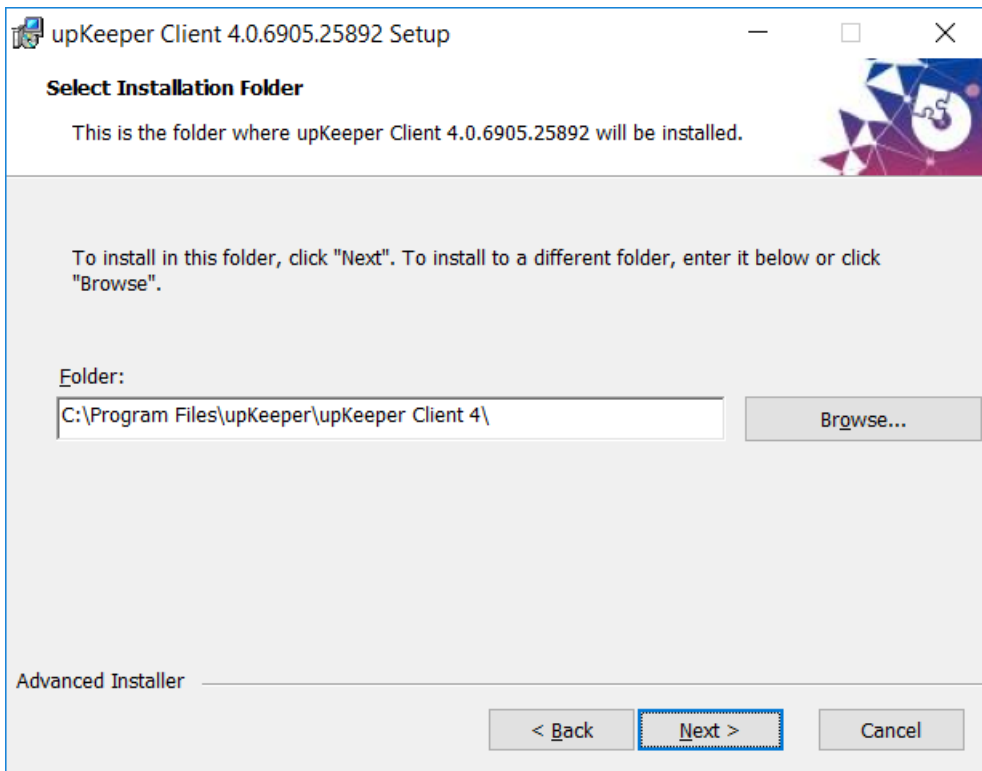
upKeeper Client 4.0.6905.25892 Setup

Select Installation Folder

This is the folder where upKeeper Client 4.0.6905.25892 will be installed.

To install in this folder, click "Next". To install to a different folder, enter it below or click "Browse".

Folder:

C:\Program Files\upKeeper\upKeeper Client 4\

Browse...

Advanced Installer

< Back

Next >

Cancel